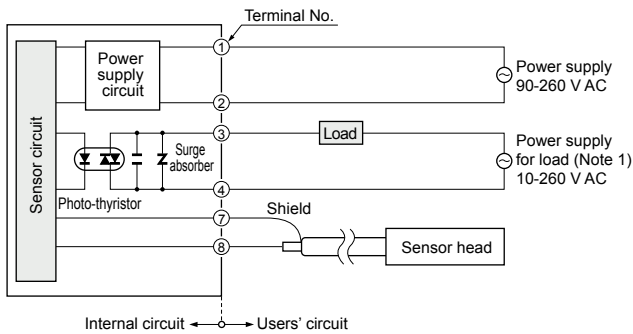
Terminal No.

Power supply circuit

Sensor circuit

Surge absorber

Photo-thyristor

1

2

3

4

7

8

Load

Shield

Power supply 90-260 V AC

Power supply for load (Note 1) 10-260 V AC

Sensor head

Internal circuit ← → Users' circuit